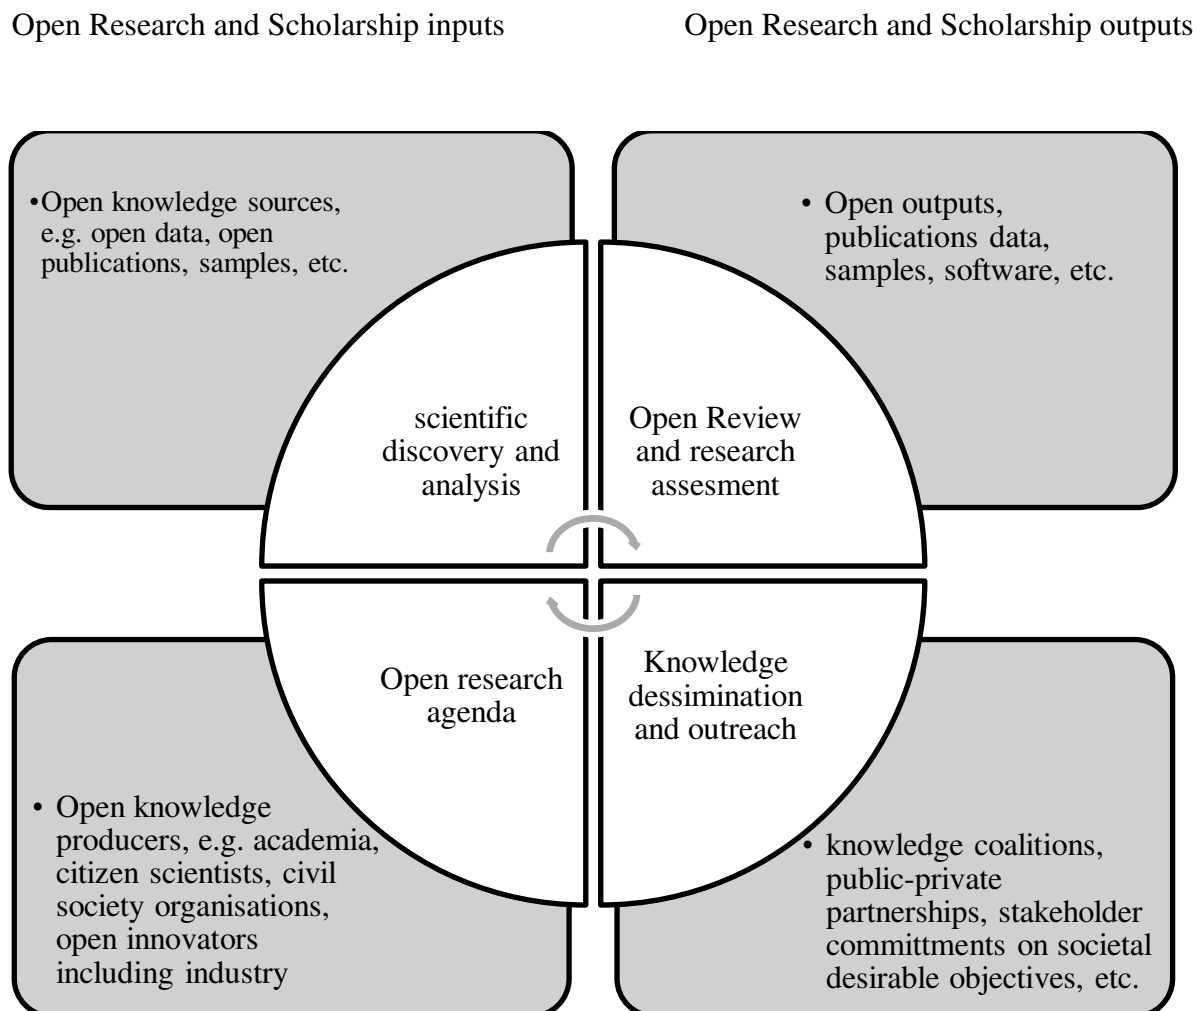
Open Research and Scholarship inputs

Open Research and Scholarship outputs

•Open knowledge sources, e.g. open data, open publications, samples, etc.

• Open outputs, publications data, samples, software, etc.

scientific discovery and analysis

Open Review and research assesment

Open research agenda

Knowledge dessimination and outreach

• Open knowledge producers, e.g. academia, citizen scientists, civil society organisations, open innovators including industry

• knowledge coalitions, public-private partnerships, stakeholder committments on societal desirable objectives, etc.